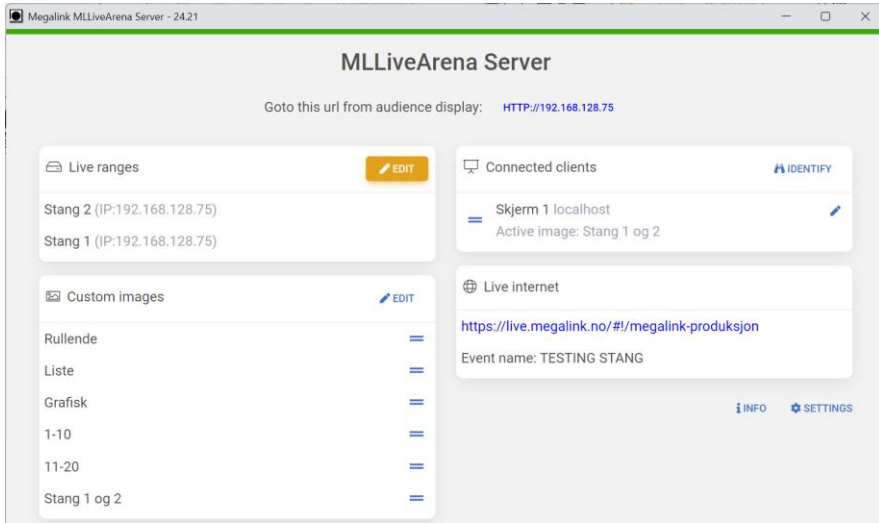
Megalink MLLiveArena Server - 24.21

MLLiveArena Server

Goto this url from audience display: HTTP://192.168.128.75

Live ranges
EDIT
Stang 2 (IP:192.168.128.75)
Stang 1 (IP:192.168.128.75)

Connected clients
IDENTIFY
Skjerm 1 localhost
Active image: Stang 1 og 2

Custom images
EDIT
Rullende
Liste
Grafisk
1-10
11-20
Stang 1 og 2

Live internet
https://live.megalink.no/#!/megalink-produksjon
Event name: TESTING STANG

INFO
SETTINGS